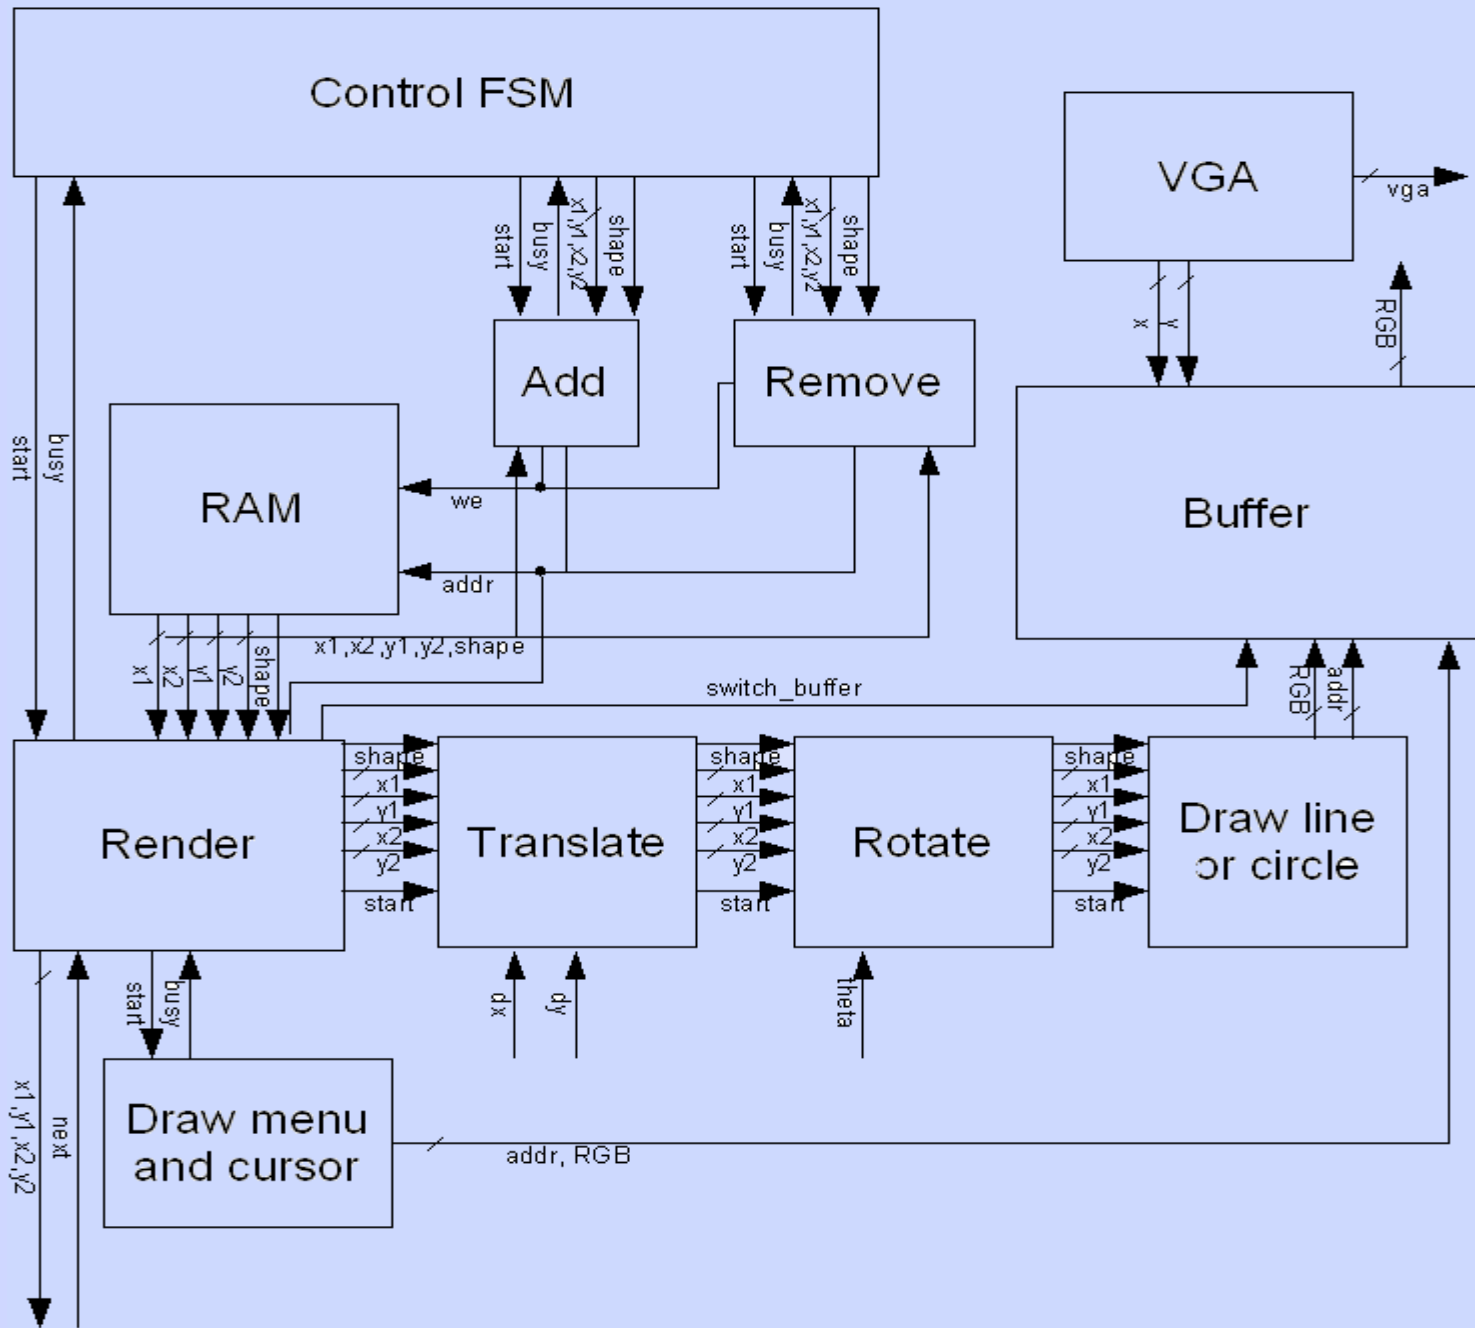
Control FSM

VGA

vga

start
busy
x1,y1,x2,y2
shape

start
busy
x1,y1,x2,y2
shape

x
y

RGB

Add

Remove

start
busy

RAM

we

addr

Buffer

x1
x2
y1
y2
shape

x1,x2,y1,y2,shape

switch_buffer

RGB
addr

Render

shape
x1
y1
x2
y2
start

Translate

shape
x1
y1
x2
y2
start

Rotate

shape
x1
y1
x2
y2
start

Draw line
or circle

start
busy

dx
dy

theta

x1,y1,x2,y2
next

Draw menu
and cursor

addr, RGB